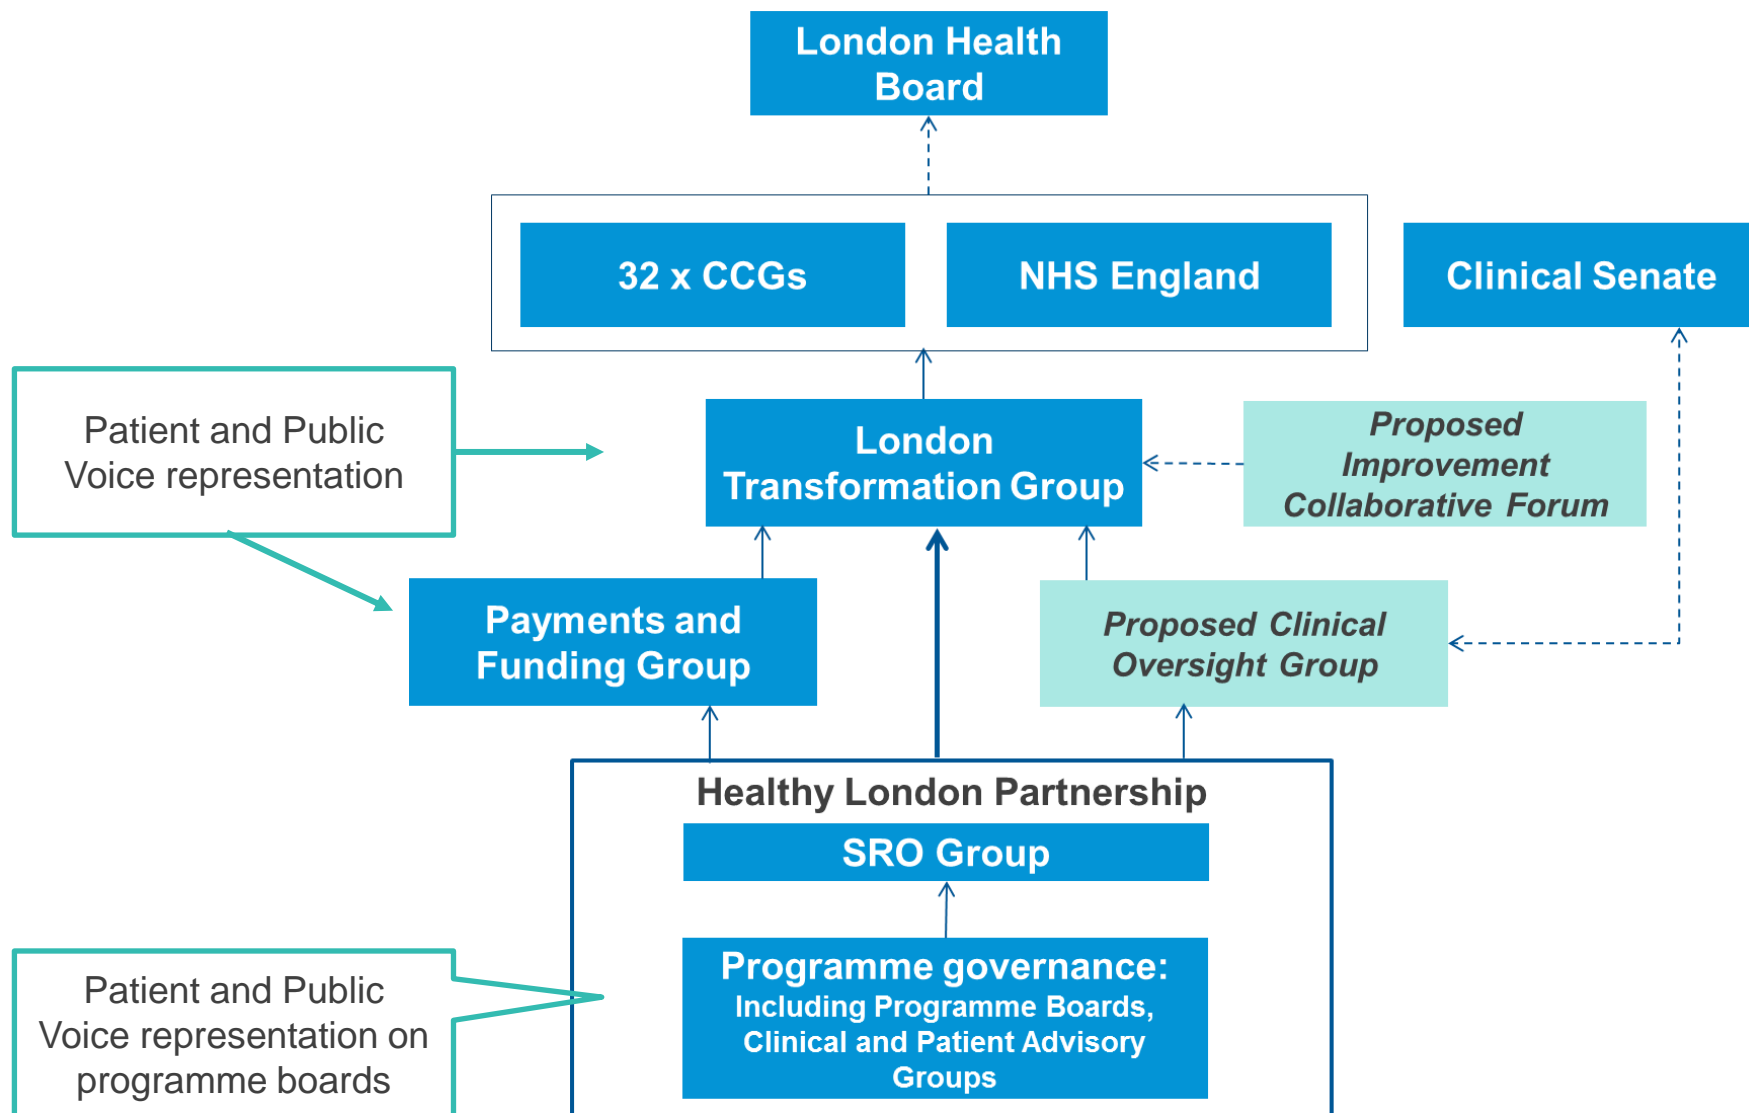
London Health Board

32 x CCGs

NHS England

Clinical Senate

Patient and Public Voice representation

London Transformation Group

Proposed Improvement Collaborative Forum

Payments and Funding Group

Proposed Clinical Oversight Group

Healthy London Partnership

SRO Group

Programme governance: Including Programme Boards, Clinical and Patient Advisory Groups

Patient and Public Voice representation on programme boards